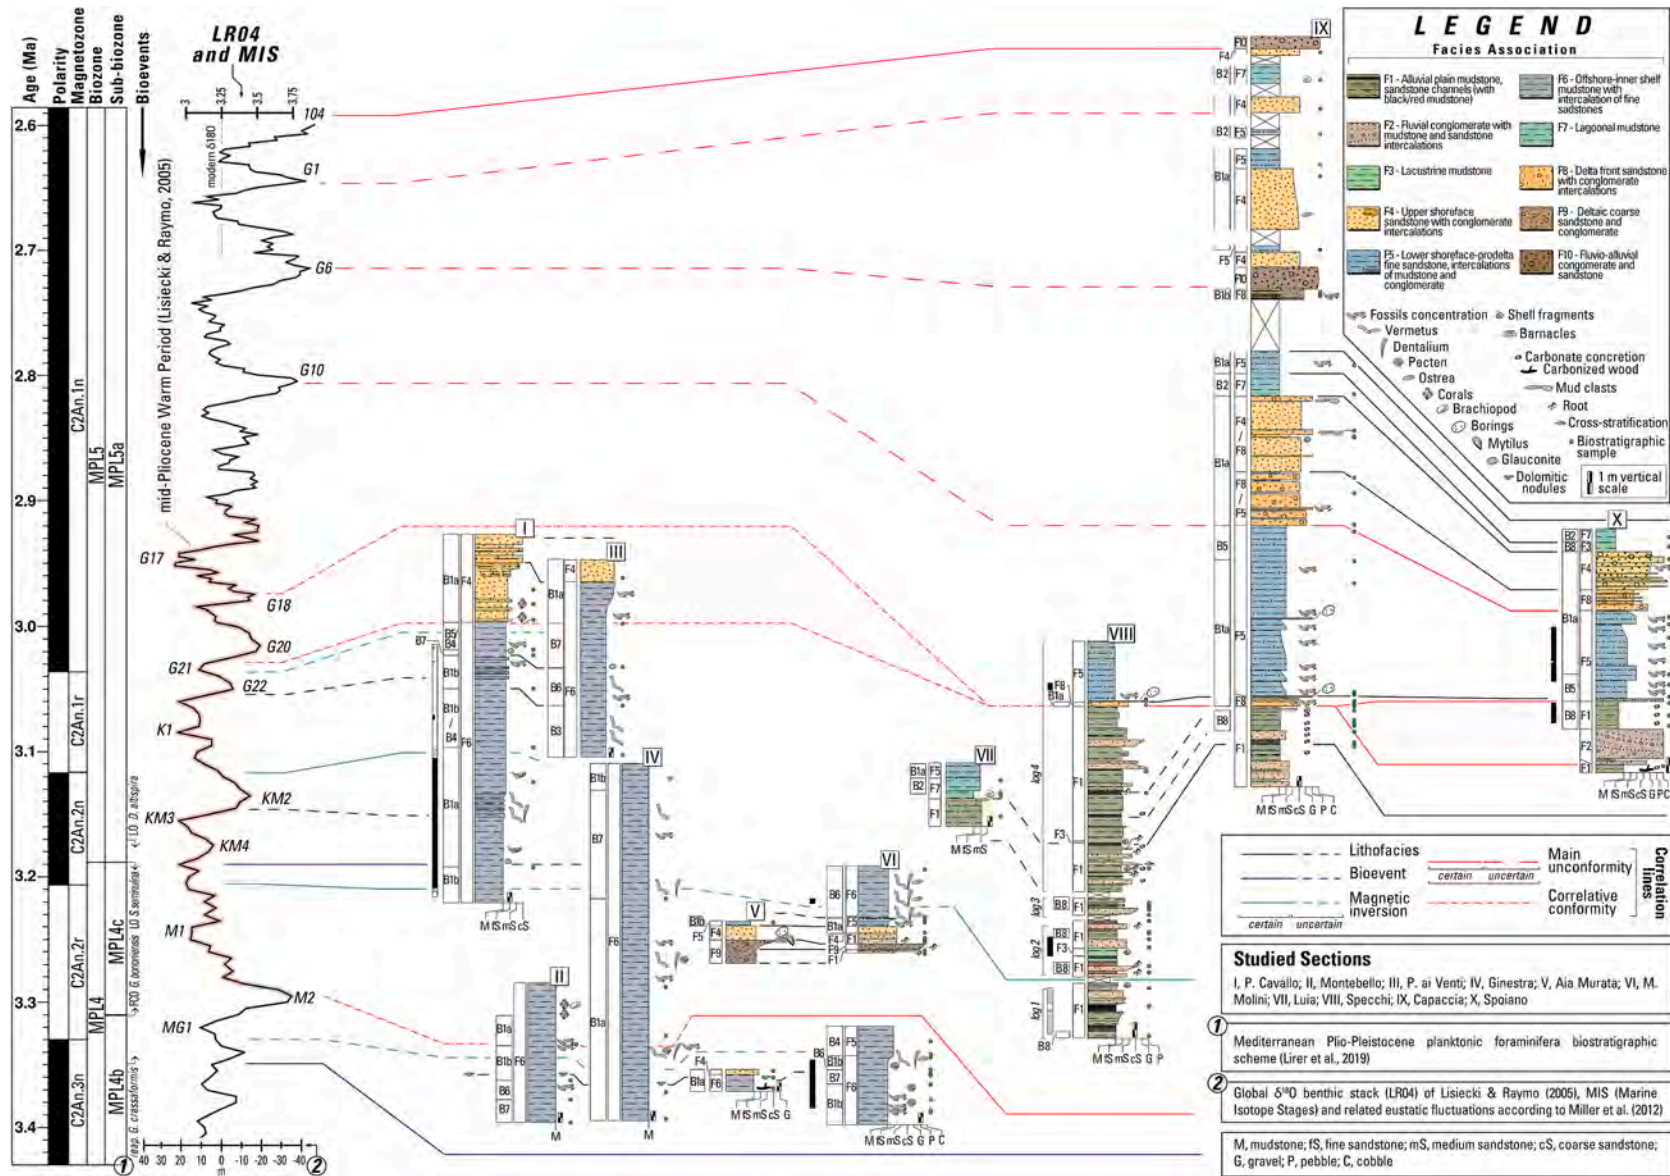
Age (Ma) Polarity Magnetozone Biozone Sub-biozone Bioevents

LR04 and MIS

3 3.25 3.5 3.75
modern δ18O

104
G1
G6
G10
G17
G18
G20
G21
G22
K1
KM2
KM3
KM4
M1
M2
MG1

mid-Pliocene Warm Period (Lisiecki & Raymo, 2005)

2.6
2.7
2.8
2.9
3.0
3.1
3.2
3.3
3.4

C2An.1n
C2An.1r
C2An.2n
C2An.2r
C2An.3n

MPL5 MPL5a
MPL4 MPL4c MPL4b

LO D. altispira
LO S. seminulina
PCO G. bononiensis
esp. G. crassaformis

40 30 20 10 0 -10 -20 -30 -40
m

1 2

I II III IV V VI VII VIII IX X

log1 log2 log3 log4

B1a B1b B2 B3 B4 B5 B6 B7 B8
F1 F2 F3 F4 F5 F6 F7 F8 F9 F10

M fS mS cS G P C

LEGEND
Facies Association

F1 - Alluvial plain mudstone, sandstone channels (with black/red mudstone)
F2 - Fluvial conglomerate with mudstone and sandstone intercalations
F3 - Lacustrine mudstone
F4 - Upper shoreface sandstone with conglomerate intercalations
F5 - Lower shoreface-prodelta fine sandstone, intercalations of mudstone and conglomerate
F6 - Offshore-inner shelf mudstone with intercalation of fine sandstones
F7 - Lagoonal mudstone
F8 - Delta front sandstone with conglomerate intercalations
F9 - Deltaic coarse sandstone and conglomerate
F10 - Fluvio-alluvial conglomerate and sandstone

Fossils concentration
Vermetus
Dentalium
Pecten
Ostrea
Corals
Brachiopod
Borings
Mytilus
Glauconite
Dolomitic nodules
Shell fragments
Barnacles
Carbonate concretion
Carbonized wood
Mud clasts
Root
Cross-stratification
Biostratigraphic sample
1 m vertical scale

Lithofacies
Bioevent
Magnetic inversion
certain uncertain
Main unconformity
certain uncertain
Correlative conformity
Correlation lines

Studied Sections
I, P. Cavallo; II, Montebello; III, P. ai Venti; IV, Ginestra; V, Aia Murata; VI, M. Molini; VII, Luia; VIII, Specchi; IX, Capaccia; X, Spoiano

1 Mediterranean Plio-Pleistocene planktonic foraminifera biostratigraphic scheme (Lirer et al., 2019)

2 Global δ18O benthic stack (LR04) of Lisiecki & Raymo (2005), MIS (Marine Isotope Stages) and related eustatic fluctuations according to Miller et al. (2012)

M, mudstone; fS, fine sandstone; mS, medium sandstone; cS, coarse sandstone; G, gravel; P, pebble; C, cobble